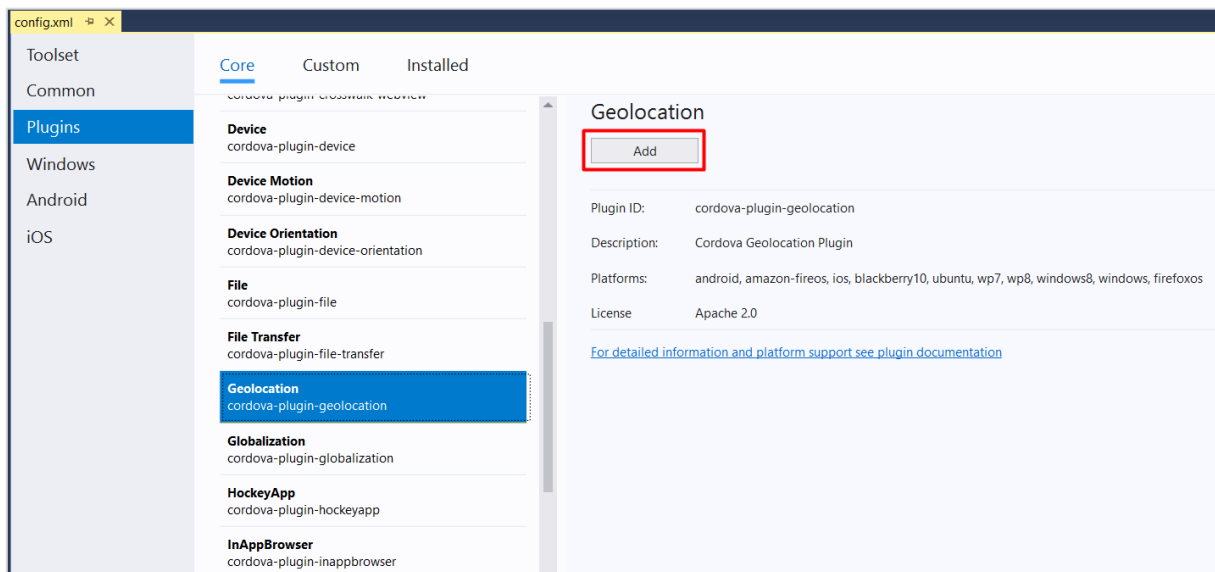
config.xml ⊕ ✕

Toolset
Common
Plugins
Windows
Android
iOS

Core Custom Installed

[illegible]

Device
cordova-plugin-device

Device Motion
cordova-plugin-device-motion

Device Orientation
cordova-plugin-device-orientation

File
cordova-plugin-file

File Transfer
cordova-plugin-file-transfer

Geolocation
cordova-plugin-geolocation

Globalization
cordova-plugin-globalization

HockeyApp
cordova-plugin-hockeyapp

InAppBrowser
cordova-plugin-inappbrowser

Geolocation

Add

| | |
|---|---|
| Plugin ID: | cordova-plugin-geolocation |
| Description: | Cordova Geolocation Plugin |
| Platforms: | android, amazon-fireos, ios, blackberry10, ubuntu, wp7, wp8, windows8, windows, firefoxos |
| License | Apache 2.0 |

For detailed information and platform support see plugin documentation